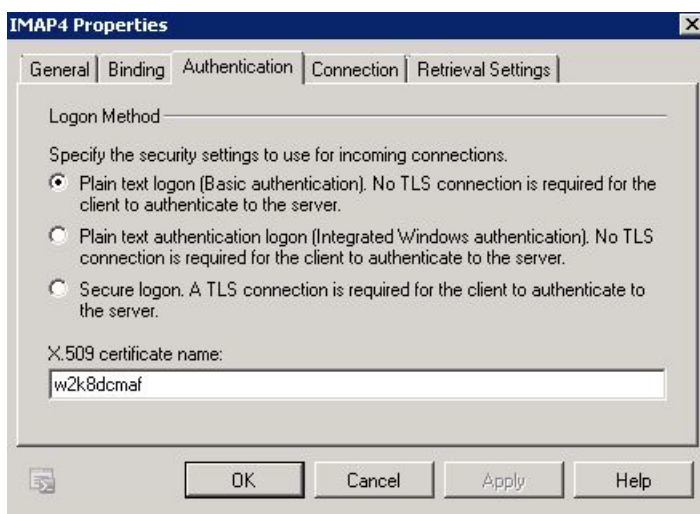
IMAP4 Properties

General | Binding | Authentication | Connection | Retrieval Settings

Logon Method

Specify the security settings to use for incoming connections.

Plain text logon (Basic authentication). No TLS connection is required for the client to authenticate to the server.

Plain text authentication logon (Integrated Windows authentication). No TLS connection is required for the client to authenticate to the server.

Secure logon. A TLS connection is required for the client to authenticate to the server.

X.509 certificate name:

w2k8dcmaf

OK | Cancel | Apply | Help